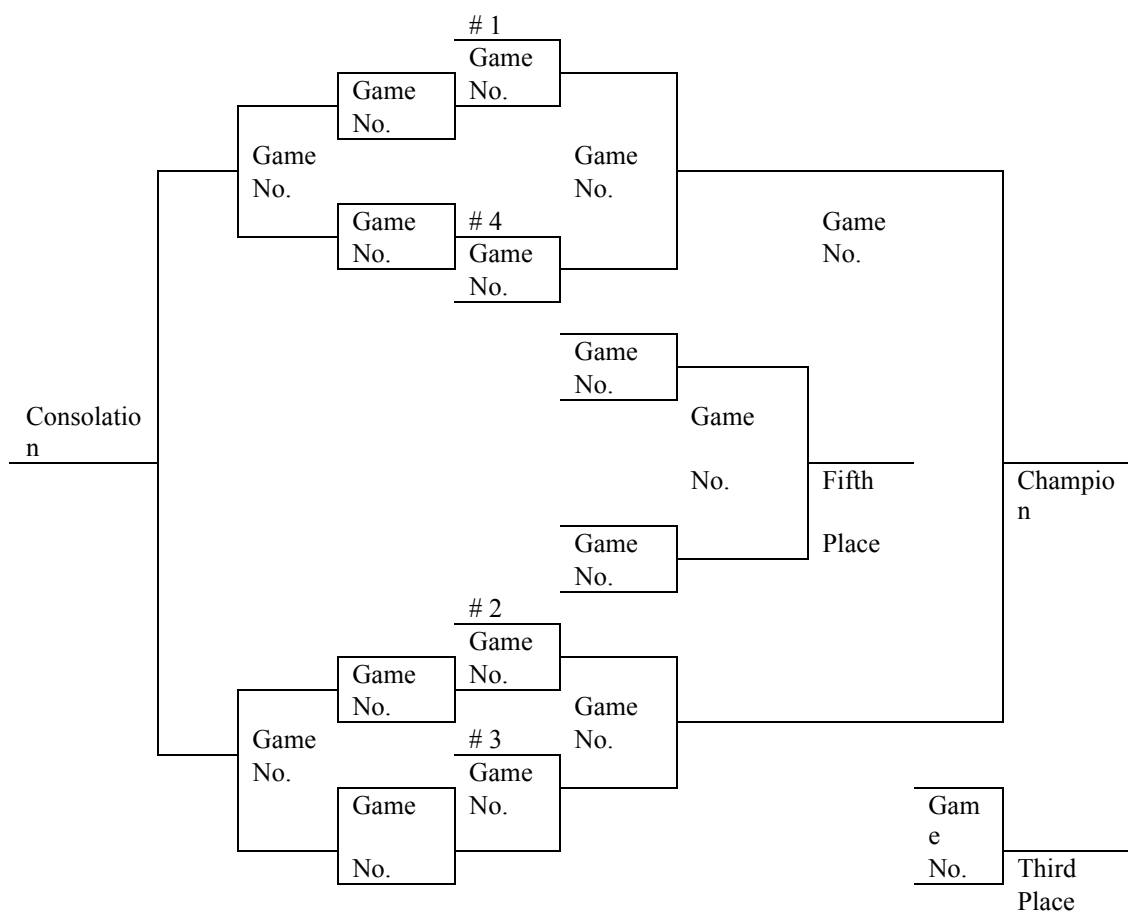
# 1
Game No.

Game No.

Game No.

Game No.

Game No.

# 4
Game No.

Game No.

Game No.

Consolation

Game

No.

Fifth

Place

Champion

Game No.

# 2
Game No.

Game No.

Game No.

Game No.

# 3
Game No.

Game

No.

Game No.

Third Place